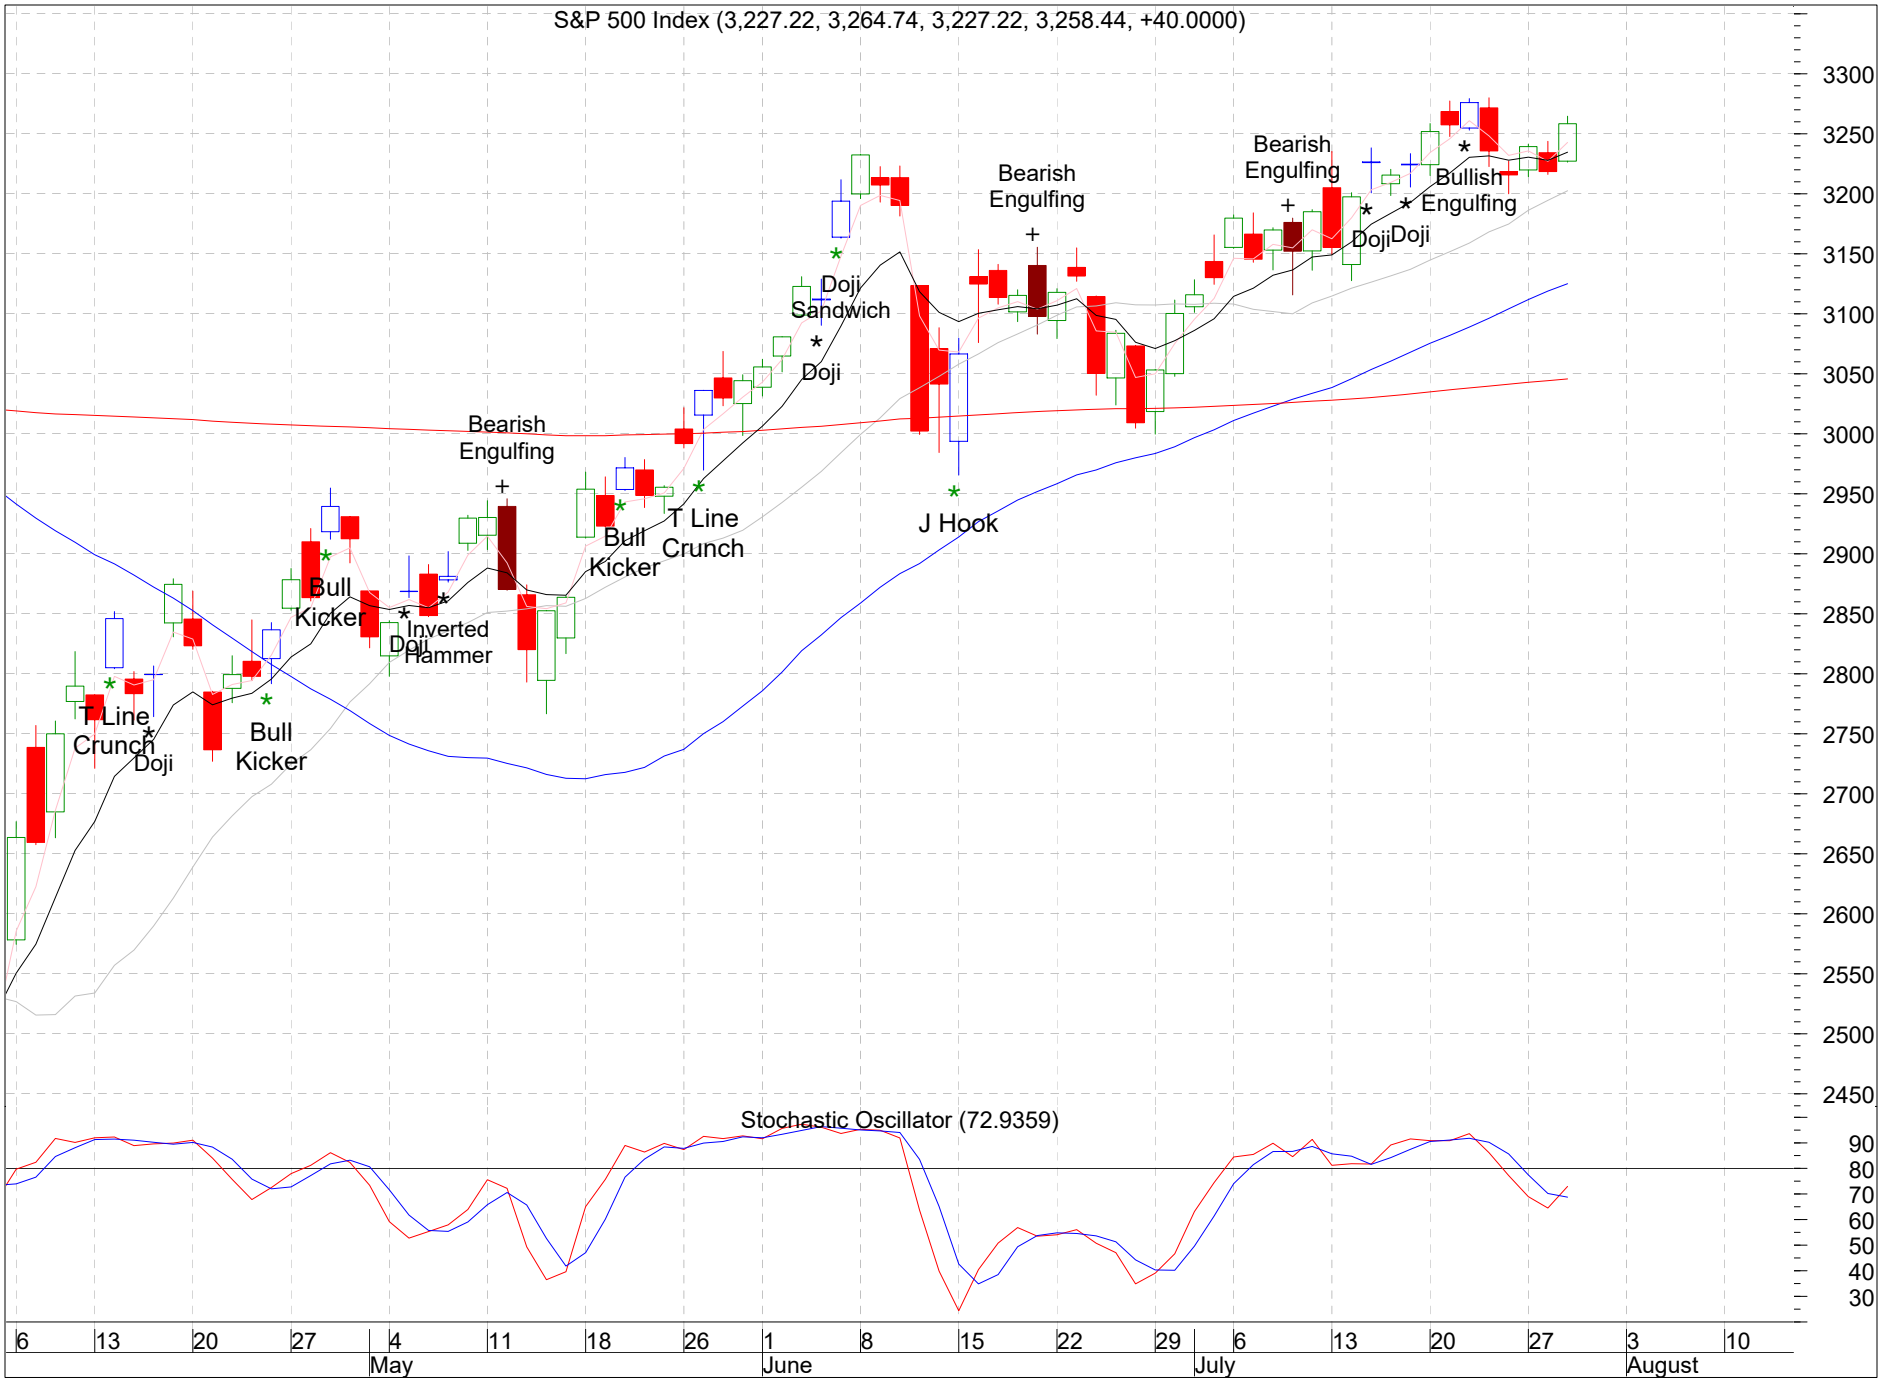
S&P 500 Index (3,227.22, 3,264.74, 3,227.22, 3,258.44, +40.0000)

3300
3250
3200
3150
3100
3050
3000
2950
2900
2850
2800
2750
2700
2650
2600
2550
2500
2450

T Line Crunch
Doji
Bull Kicker
Bull Kicker
Doji
Inverted Hammer
Bearish Engulfing
Bull Kicker
T Line Crunch
Doji Sandwich
Doji
J Hook
Bearish Engulfing
Bearish Engulfing
Doji
Doji
Bullish Engulfing

Stochastic Oscillator (72.9359)

90
80
70
60
50
40
30

6
13
20
27
4
11
18
26
1
8
15
22
29
6
13
20
27
3
10
May
June
July
August